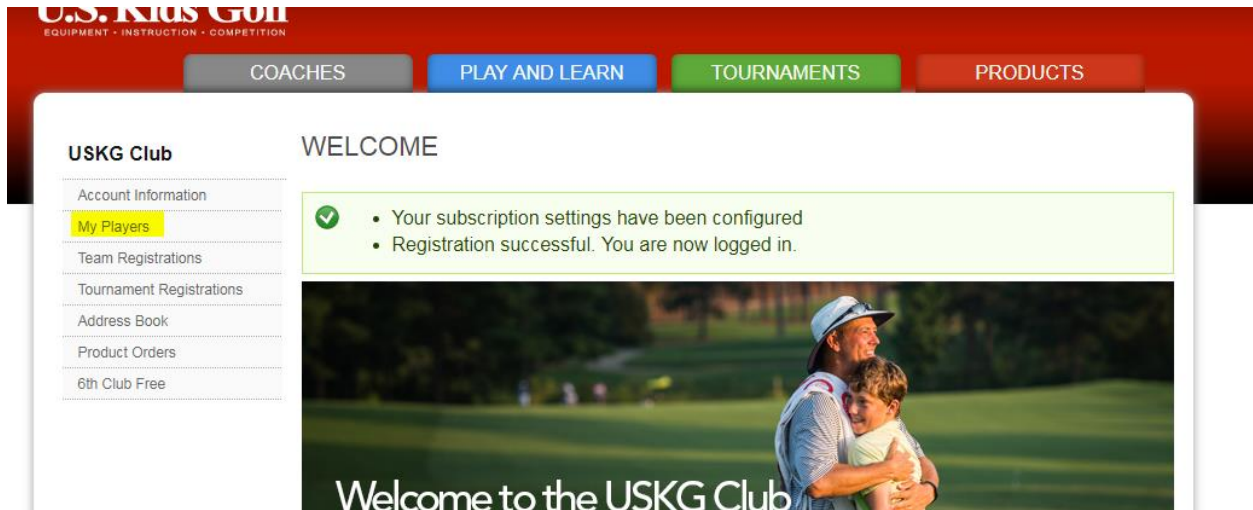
U.S. Kids Golf
EQUIPMENT • INSTRUCTION • COMPETITION

COACHES PLAY AND LEARN TOURNAMENTS PRODUCTS

USKG Club

Account Information
My Players
Team Registrations
Tournament Registrations
Address Book
Product Orders
6th Club Free

WELCOME

• Your subscription settings have been configured
• Registration successful. You are now logged in.

Welcome to the USKG Club